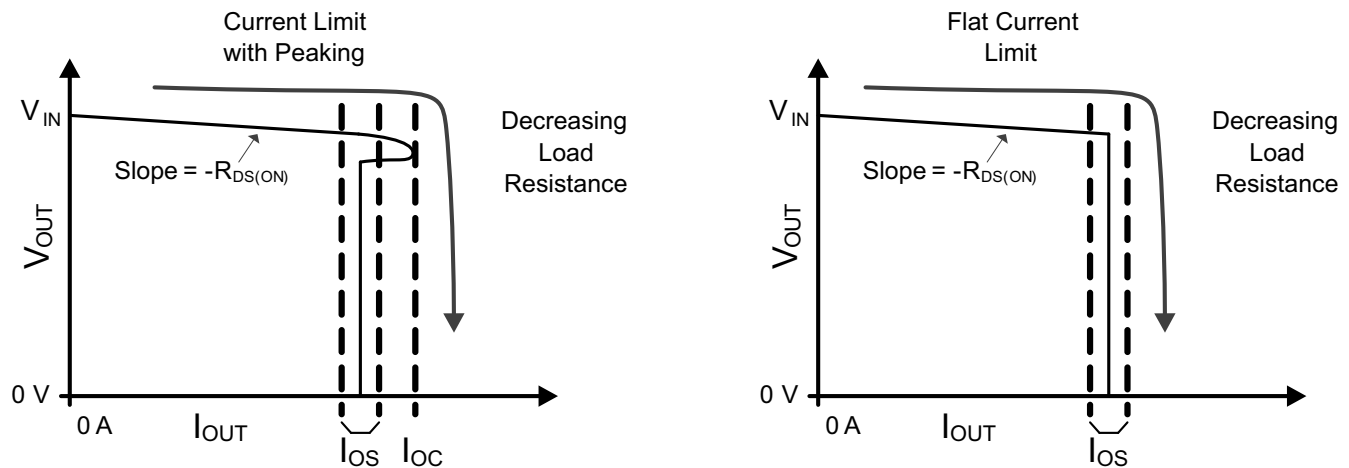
Current Limit with Peaking

$V_{IN}$

Slope = $-R_{DS(ON)}$

Decreasing Load Resistance

$V_{OUT}$

0 V

0 A

$I_{OUT}$

$I_{OS}$

$I_{OC}$

Flat Current Limit

$V_{IN}$

Slope = $-R_{DS(ON)}$

Decreasing Load Resistance

$V_{OUT}$

0 V

0 A

$I_{OUT}$

$I_{OS}$